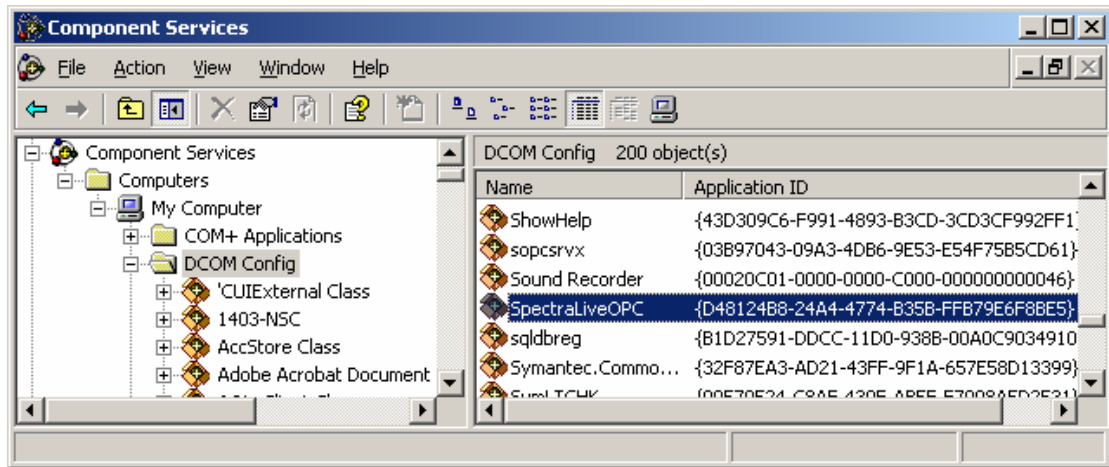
Component Services

File Action View Window Help

Component Services
Computers
My Computer
COM+ Applications
DCOM Config
'CUIExternal Class
1403-NSC
AccStore Class
Adobe Acrobat Document
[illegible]

DCOM Config 200 object(s)

| Name | Application ID |
|---|---|
| ShowHelp | {43D309C6-F991-4893-B3CD-3CD3CF992FF1} |
| sopcsrvx | {03B97043-09A3-4DB6-9E53-E54F75B5CD61} |
| Sound Recorder | {00020C01-0000-0000-C000-000000000046} |
| SpectraLiveOPC | {D48124B8-24A4-4774-B35B-FFB79E6F8BE5} |
| sqldbreg | {B1D27591-DDCC-11D0-938B-00A0C9034910 |
| Symantec.Commo... | {32F87EA3-AD21-43FF-9F1A-657E58D13399} |
| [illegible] | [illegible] |